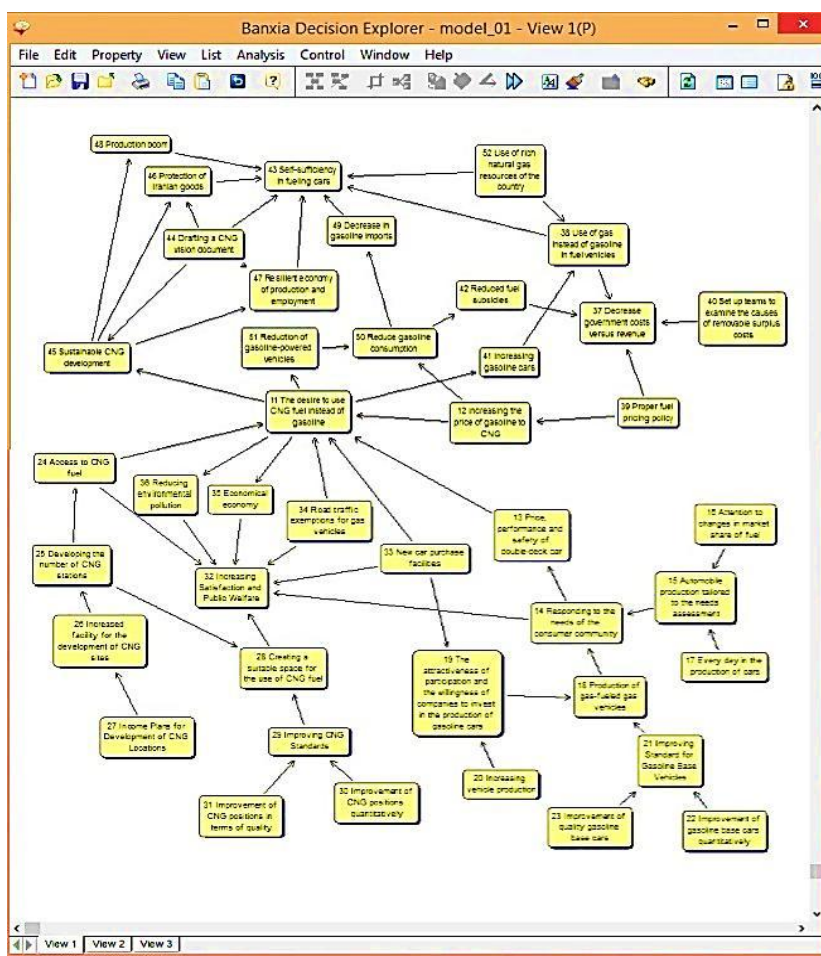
Banxia Decision Explorer - model_01 - View 1(P)

File Edit Property View List Analysis Control Window Help

48 Production boom

46 Protection of Iranian goods

43 Self-sufficiency in fueling cars

52 Use of rich natural gas resources of the country

44 Drafting a CNG vision document

49 Decrease in gasoline imports

38 Use of gas instead of gasoline in fuel vehicles

47 Resilient economy of production and employment

42 Reduced fuel subsidies

37 Decrease government costs versus revenue

40 Set up teams to examine the causes of removable surplus costs

51 Reduction of gasoline-powered vehicles

50 Reduce gasoline consumption

45 Sustainable CNG development

41 Increasing gasoline cars

11 The desire to use CNG fuel instead of gasoline

12 Increasing the price of gasoline to CNG

39 Proper fuel pricing policy

24 Access to CNG fuel

36 Reducing environmental pollution

35 Economical economy

34 Road traffic exemptions for gas vehicles

13 Price, performance and safety of double-deck car

16 Attention to changes in market share of fuel

25 Developing the number of CNG stations

33 New car purchase facilities

32 Increasing Satisfaction and Public Welfare

15 Automobile production tailored to the needs assessment

14 Responding to the needs of the consumer community

26 Increased facility for the development of CNG sites

28 Creating a suitable space for the use of CNG fuel

19 The attractiveness of participation and the willingness of companies to invest in the production of gasoline cars

18 Production of gas-fueled gas vehicles

17 Every day in the production of cars

27 Income Plans for Development of CNG Locations

29 Improving CNG Standards

21 Improving Standard for Gasoline Base Vehicles

31 Improvement of CNG positions in terms of quality

30 Improvement of CNG positions quantitatively

20 Increasing vehicle production

23 Improvement of quality gasoline base cars

22 Improvement of gasoline base cars quantitatively

View 1 View 2 View 3